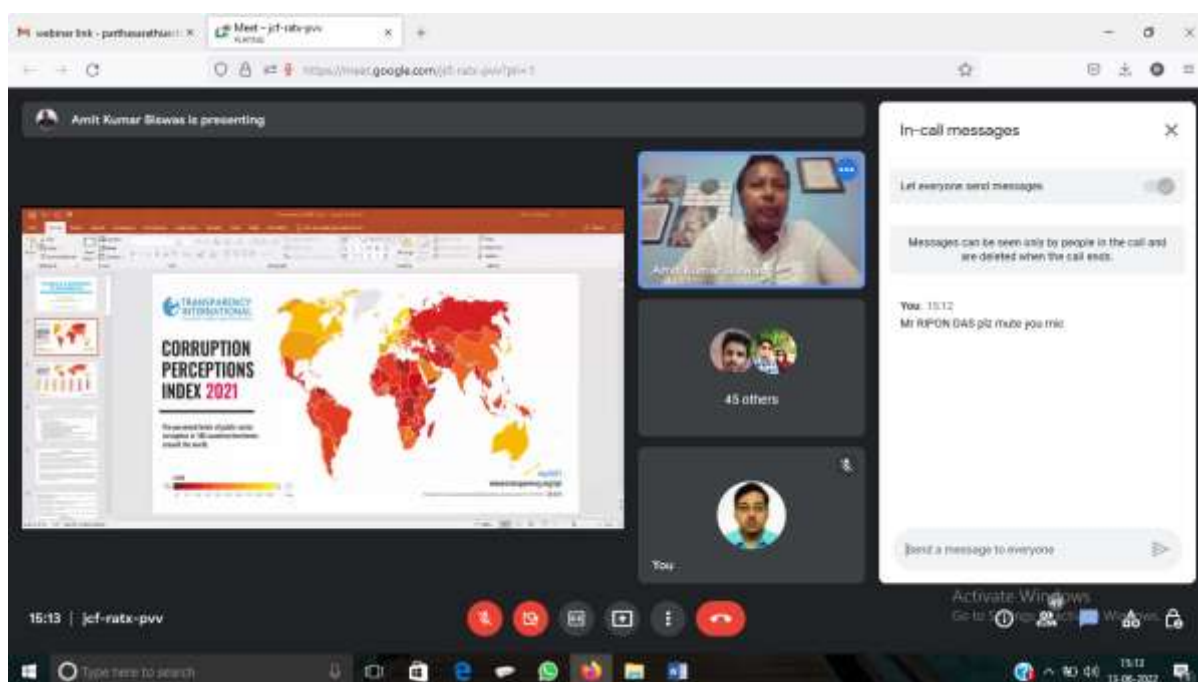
webinar link - parthasarathi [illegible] ×
Meet – jcf-ratx-pvv
PLAYING
×
+
https://meet.google.com/jcf-ratx-pvv?pli=1

Amit Kumar Biswas is presenting

TRANSPARENCY INTERNATIONAL

CORRUPTION PERCEPTIONS INDEX 2021

The perceived levels of public sector corruption in 180 countries/territories around the world.

Amit Kumar Biswas

45 others

You

In-call messages

Let everyone send messages

Messages can be seen only by people in the call and are deleted when the call ends.

You 15:12
Mr RIPON DAS plz mute you mic

Send a message to everyone

Activate Windows
Go to Settings to activate Windows.

15:13 | jcf-ratx-pvv

Type here to search

15:13
11-06-2022